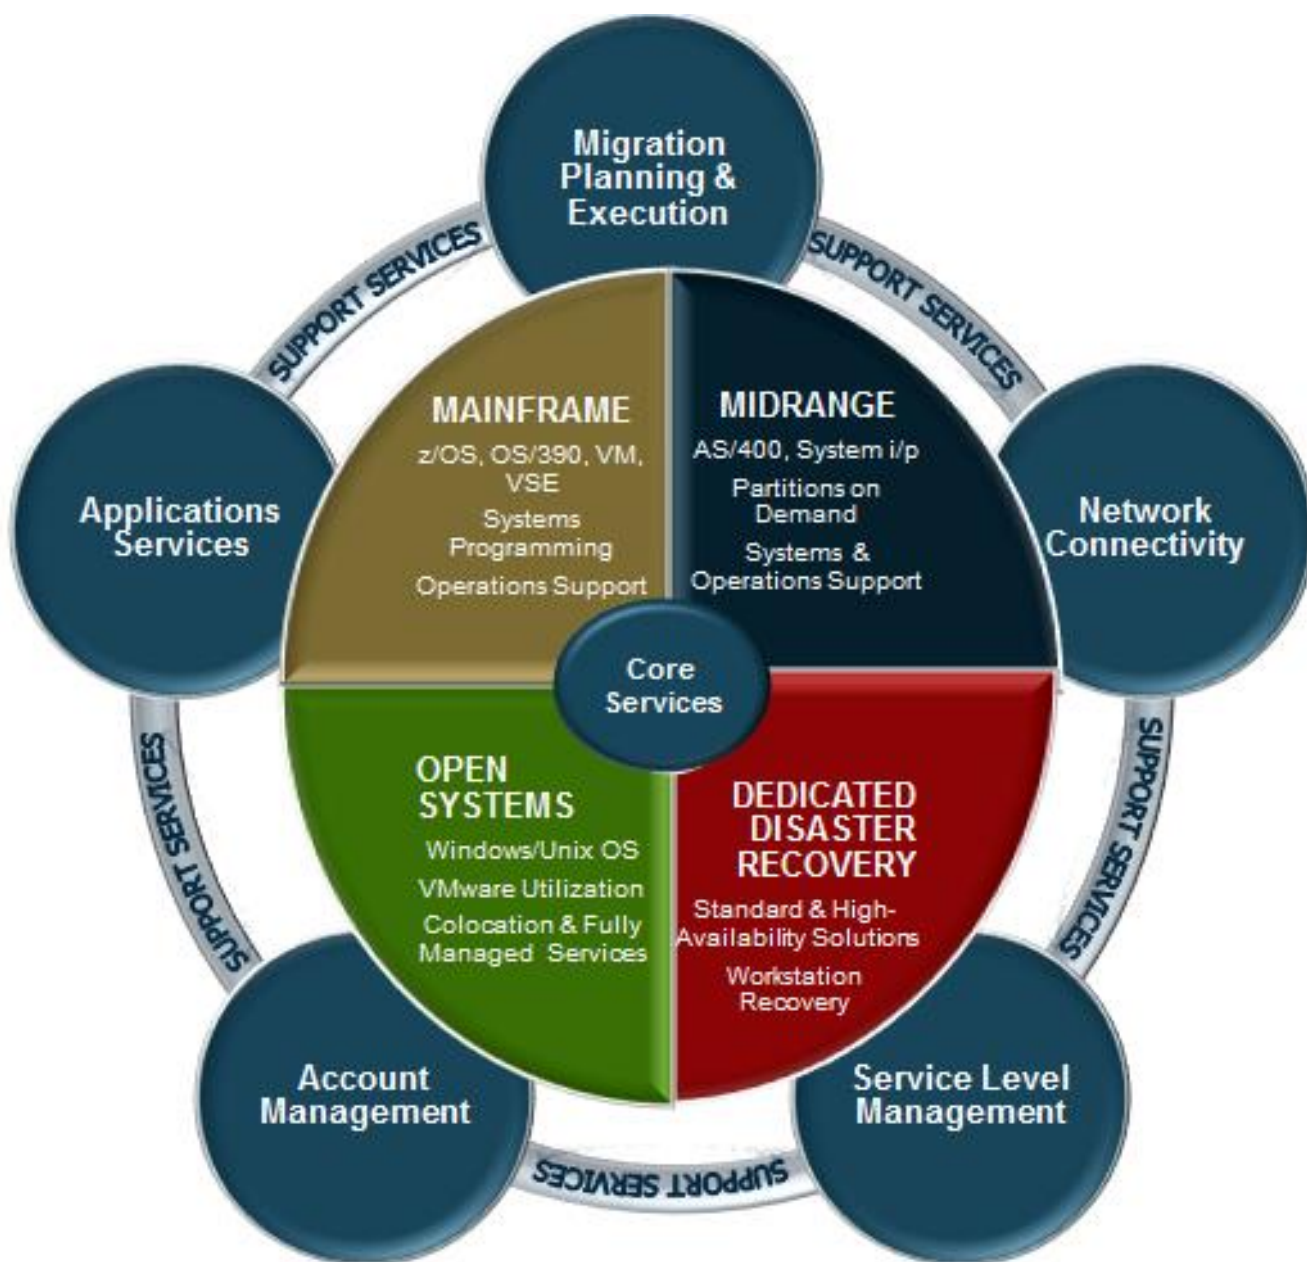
Migration Planning & Execution

SUPPORT SERVICES

SUPPORT SERVICES

Applications Services

MAINFRAME
z/OS, OS/390, VM, VSE
Systems Programming
Operations Support

MIDRANGE
AS/400, System i/p
Partitions on Demand
Systems & Operations Support

Network Connectivity

Core Services

SUPPORT SERVICES

SUPPORT SERVICES

OPEN SYSTEMS
Windows/Unix OS
VMware Utilization
Colocation & Fully Managed Services

DEDICATED DISASTER RECOVERY
Standard & High-Availability Solutions
Workstation Recovery

Account Management

SUPPORT SERVICES

Service Level Management